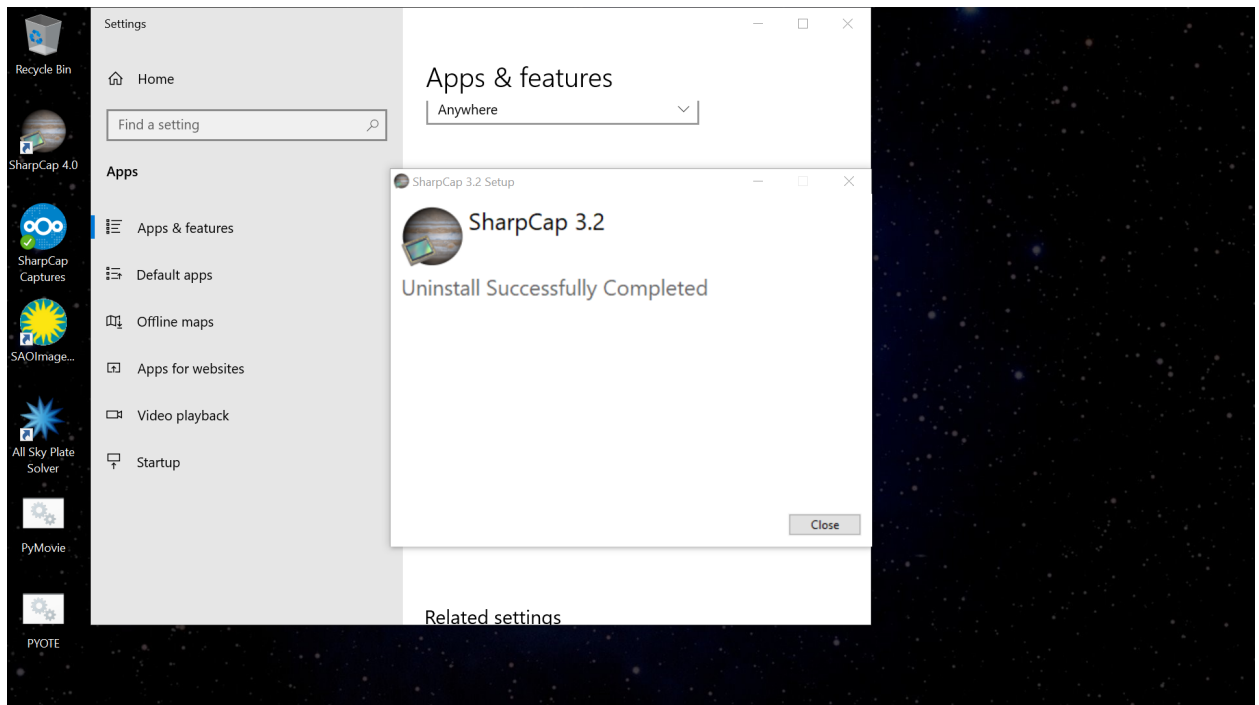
Recycle Bin

SharpCap 4.0

SharpCap Captures

SAOImage...

All Sky Plate Solver

PyMovie

PYOTE

Settings

Home

Find a setting

Apps

Apps & features

Default apps

Offline maps

Apps for websites

Video playback

Startup

Apps & features

Anywhere

SharpCap 3.2 Setup

SharpCap 3.2

Uninstall Successfully Completed

Close

Related settings